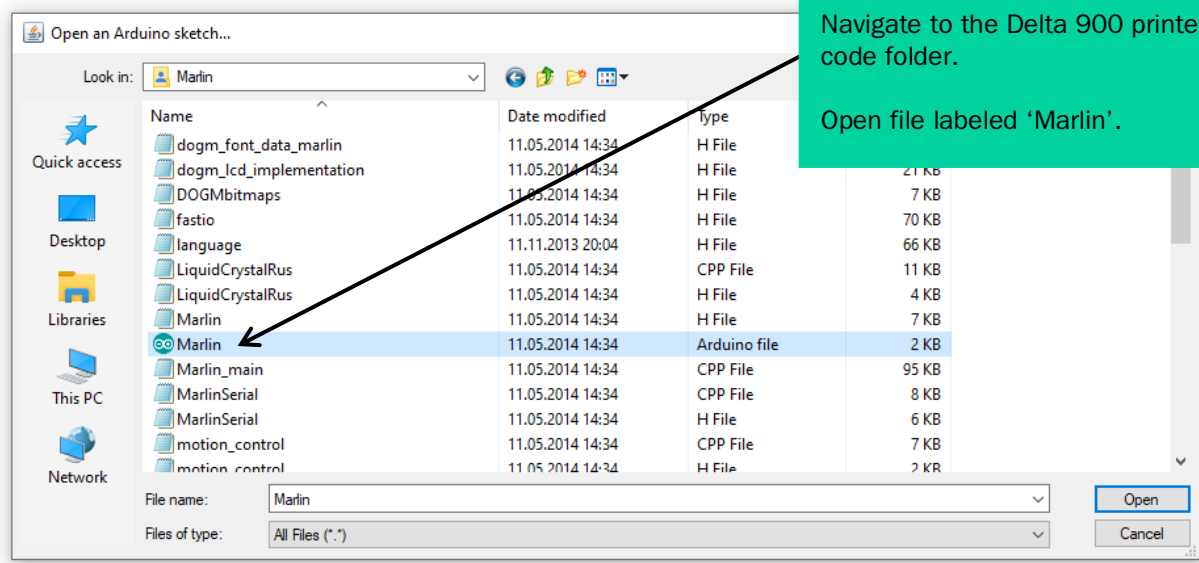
Open an Arduino sketch...

Look in: Marlin

Navigate to the Delta 900 printe code folder.

Open file labeled ‘Marlin’.

Quick access
Desktop
Libraries
This PC
Network

| Name | Date modified | Type | |
|---|---|---|---|
| dogm_font_data_marlin | 11.05.2014 14:34 | H File | |
| dogm_lcd_implementation | 11.05.2014 14:34 | H File | 21 KB |
| DOGMbitmaps | 11.05.2014 14:34 | H File | 7 KB |
| fastio | 11.05.2014 14:34 | H File | 70 KB |
| language | 11.11.2013 20:04 | H File | 66 KB |
| LiquidCrystalRus | 11.05.2014 14:34 | CPP File | 11 KB |
| LiquidCrystalRus | 11.05.2014 14:34 | H File | 4 KB |
| Marlin | 11.05.2014 14:34 | H File | 7 KB |
| Marlin | 11.05.2014 14:34 | Arduino file | 2 KB |
| Marlin_main | 11.05.2014 14:34 | CPP File | 95 KB |
| MarlinSerial | 11.05.2014 14:34 | CPP File | 8 KB |
| MarlinSerial | 11.05.2014 14:34 | H File | 6 KB |
| motion_control | 11.05.2014 14:34 | CPP File | 7 KB |
| motion_control | 11.05.2014 14:34 | H File | 2 KB |

File name: Marlin
Files of type: All Files (*.*)
Open
Cancel